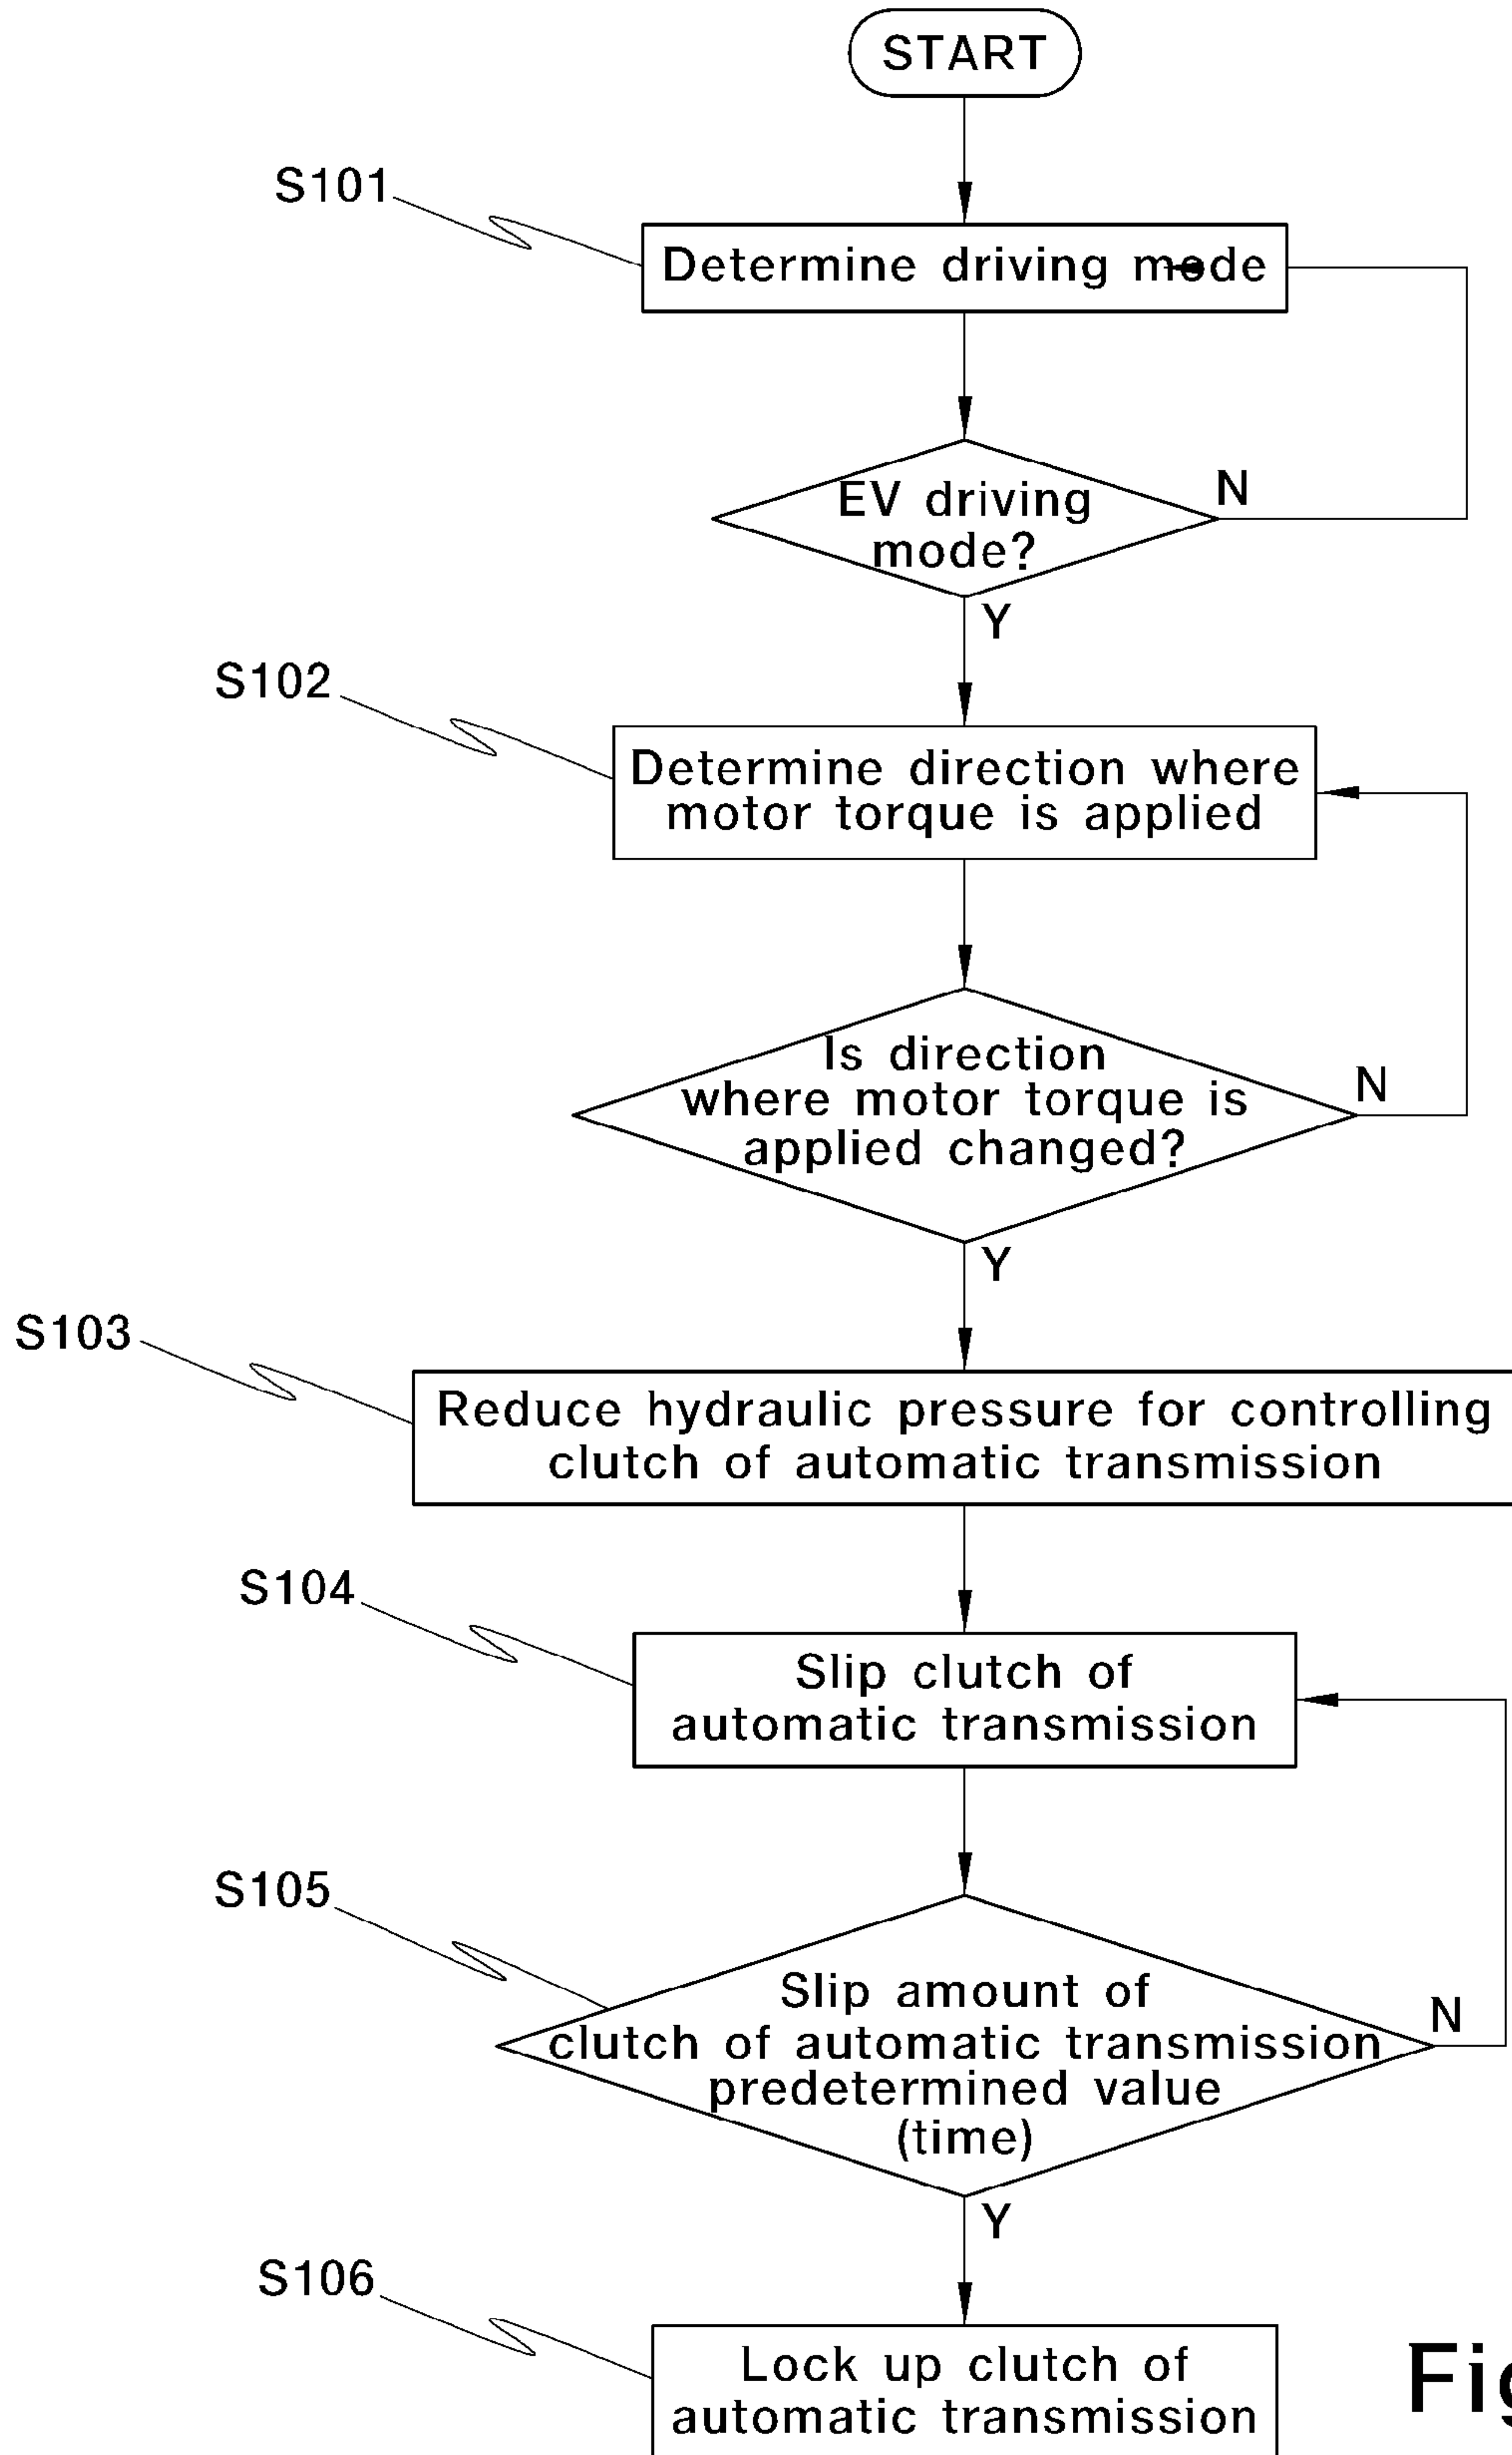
START

S101

Determine driving mode

EV driving mode?

N

Y

S102

Determine direction where motor torque is applied

Is direction where motor torque is applied changed?

N

Y

S103

Reduce hydraulic pressure for controlling clutch of automatic transmission

S104

Slip clutch of automatic transmission

S105

Slip amount of clutch of automatic transmission predetermined value (time)

N

Y

S106

Lock up clutch of automatic transmission

Fi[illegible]